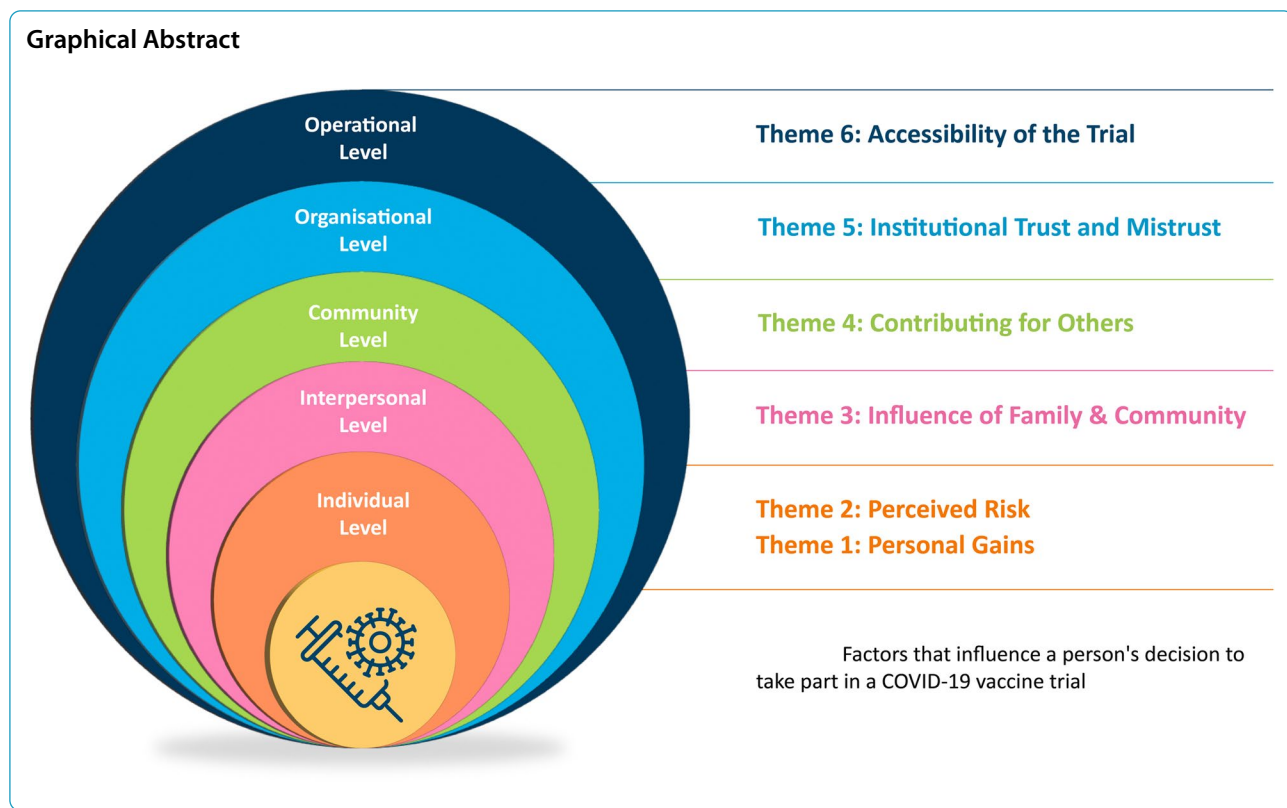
Graphical Abstract

Operational Level

Theme 6: Accessibility of the Trial

Organisational Level

Theme 5: Institutional Trust and Mistrust

Community Level

Theme 4: Contributing for Others

Interpersonal Level

Theme 3: Influence of Family & Community

Individual Level

Theme 2: Perceived Risk
Theme 1: Personal Gains

Factors that influence a person's decision to take part in a COVID-19 vaccine trial